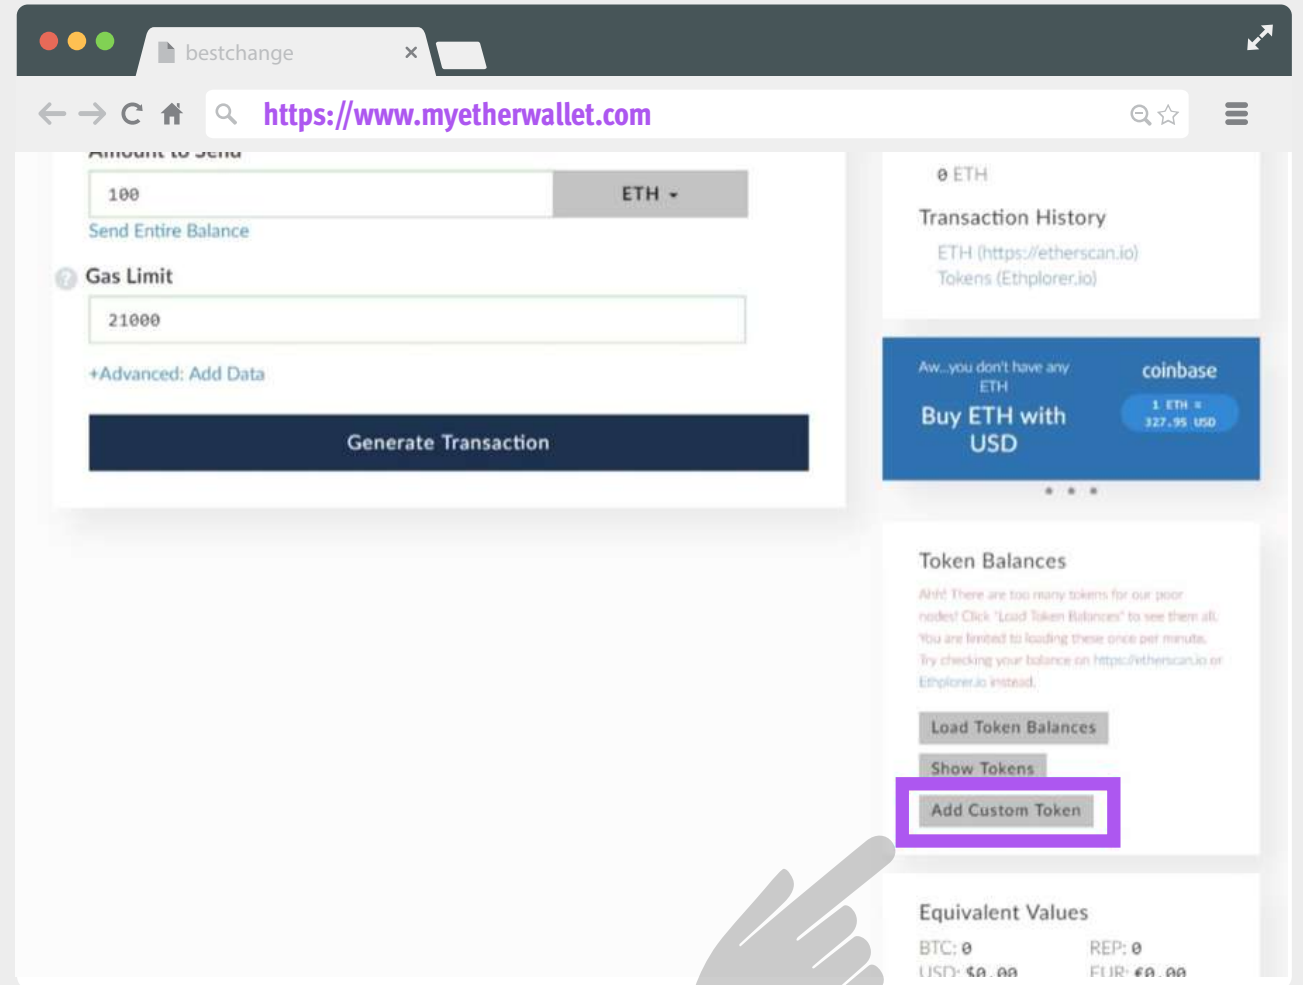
bestchange ×

https://www.myetherwallet.com

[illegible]

100

ETH

Send Entire Balance

Gas Limit

21000

+Advanced: Add Data

Generate Transaction

0 ETH

Transaction History

ETH (https://etherscan.io)

Tokens (Ethplorer.io)

Aw...you don't have any ETH

Buy ETH with USD

coinbase

1 ETH = 327.95 USD

Token Balances

Ahh! There are too many tokens for our poor nodes! Click "Load Token Balances" to see them all. You are limited to loading these once per minute. Try checking your balance on https://etherscan.io or Ethplorer.io instead.

Load Token Balances

Show Tokens

Add Custom Token

Equivalent Values

BTC: 0

REP: 0

USD: $0.00

EUR: €0.00